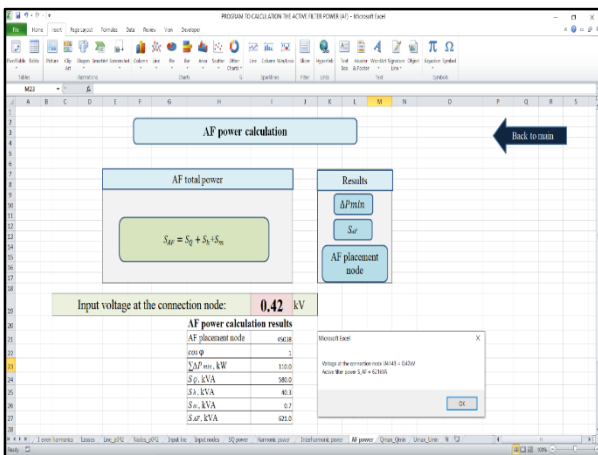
PROGRAM TO CALCULATION THE ACTIVE FILTER POWER (AF) - Microsoft Excel

File Home Insert Page Layout Formulas Data Review View Developer

PivotTable Table Picture Clip Art Shapes SmartArt Screenshot Column Line Pie Bar Area Scatter Other Charts Line Column Win/Loss Slicer Hyperlink Text Box Header & Footer WordArt Signature Line Object Equation Symbol

Tables Illustrations Charts Sparklines Filter Links Text Symbols

M23

AF power calculation

Back to main

AF total power

$S_{AF} = S_Q + S_h + S_m$

Results

$\Delta Pmin$

$S_{AF}$

AF placement node

Input voltage at the connection node: 0.42 kV

AF power calculation results

| AF placement node | 45038 |
|---|---|
| cos φ | 1 |
| $\sum \Delta P_{min}$, kW | 110.0 |
| $S_Q$, kVA | 580.0 |
| $S_h$, kVA | 40.1 |
| $S_m$, kVA | 0.7 |
| $S_{AF}$, kVA | 621.0 |

Microsoft Excel

Voltage at the connection node: 0.42 kV

Active filter power S_AF = 621 kVA

OK

Ready

100%